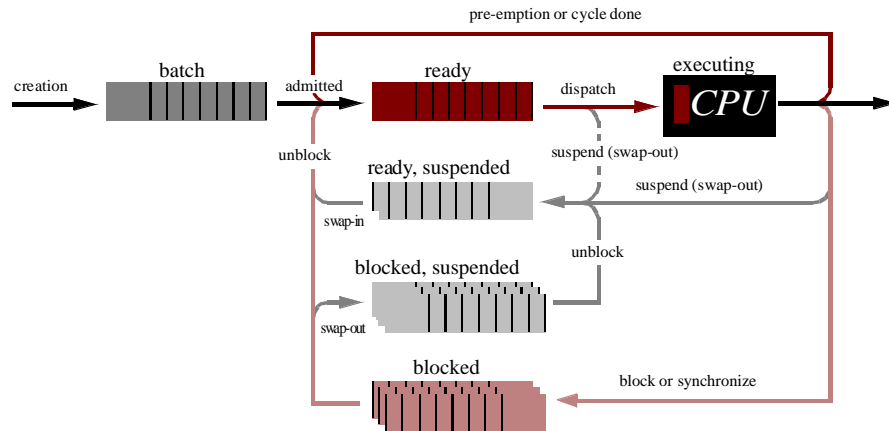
pre-emption or cycle done

creation

batch

admitted

ready

dispatch

executing

CPU

unblock

suspend (swap-out)

ready, suspended

suspend (swap-out)

swap-in

unblock

blocked, suspended

swap-out

blocked

block or synchronize